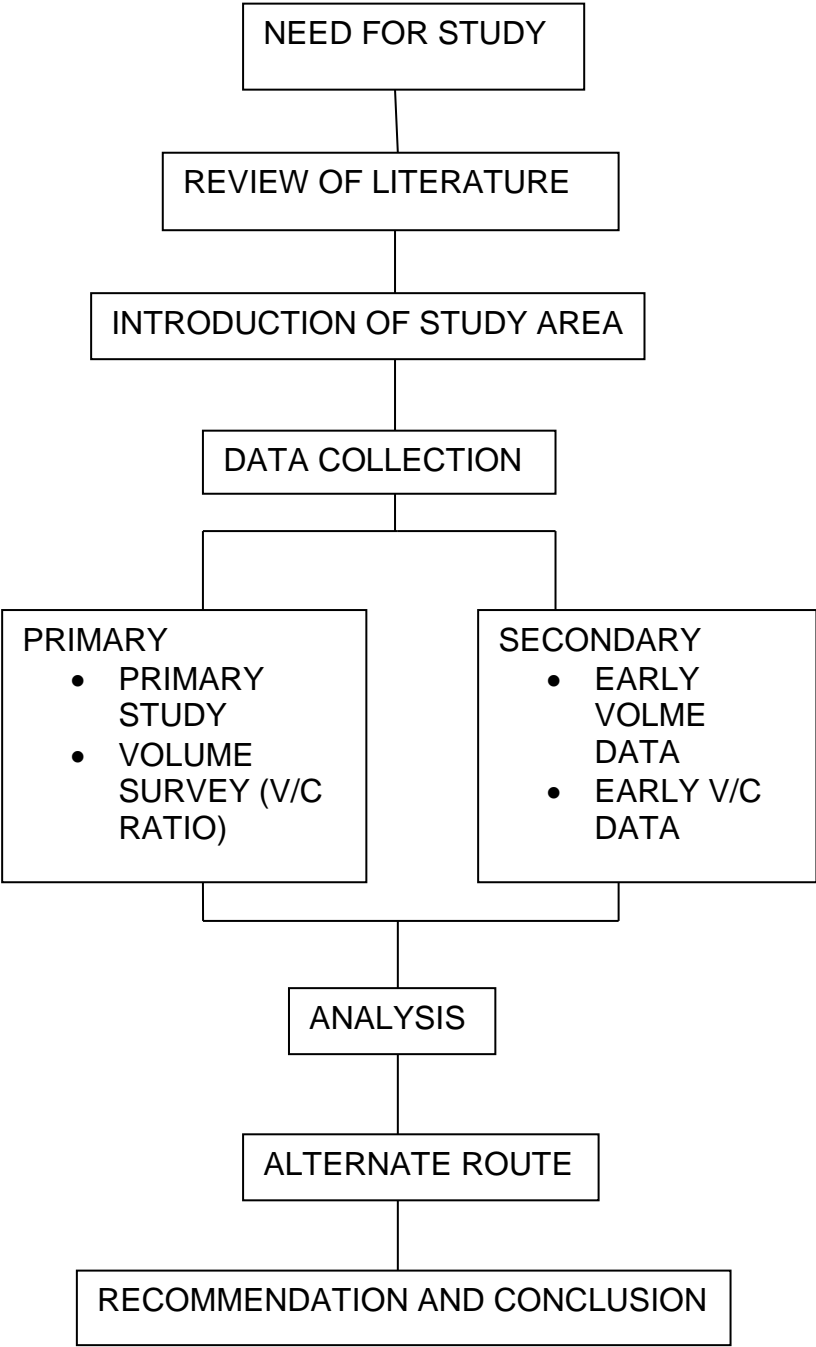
NEED FOR STUDY

REVIEW OF LITERATURE

INTRODUCTION OF STUDY AREA

DATA COLLECTION

PRIMARY
- PRIMARY STUDY
- VOLUME SURVEY (V/C RATIO)

SECONDARY
- EARLY VOLME DATA
- EARLY V/C DATA

ANALYSIS

ALTERNATE ROUTE

RECOMMENDATION AND CONCLUSION